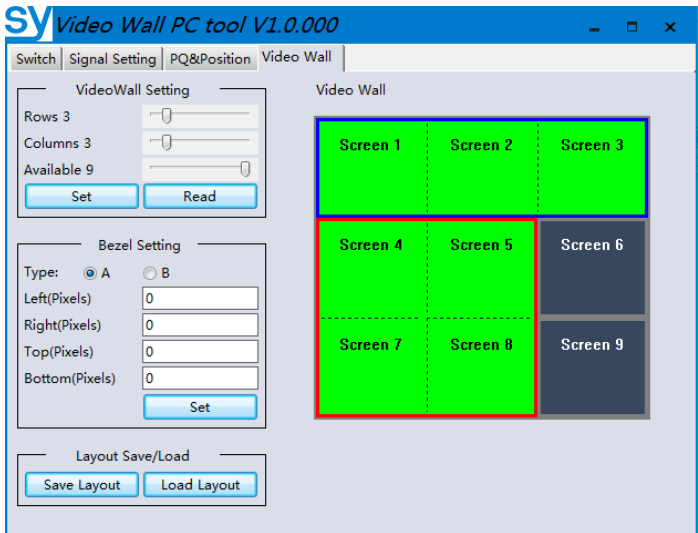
SY Video Wall PC tool V1.0.000

Switch | Signal Setting | PQ&Position | Video Wall

VideoWall Setting
Rows 3
Columns 3
Available 9
Set
Read

Bezel Setting
Type: A B
Left(Pixels) 0
Right(Pixels) 0
Top(Pixels) 0
Bottom(Pixels) 0
Set

Layout Save/Load
Save Layout
Load Layout

Video Wall

Screen 1
Screen 2
Screen 3
Screen 4
Screen 5
Screen 6
Screen 7
Screen 8
Screen 9